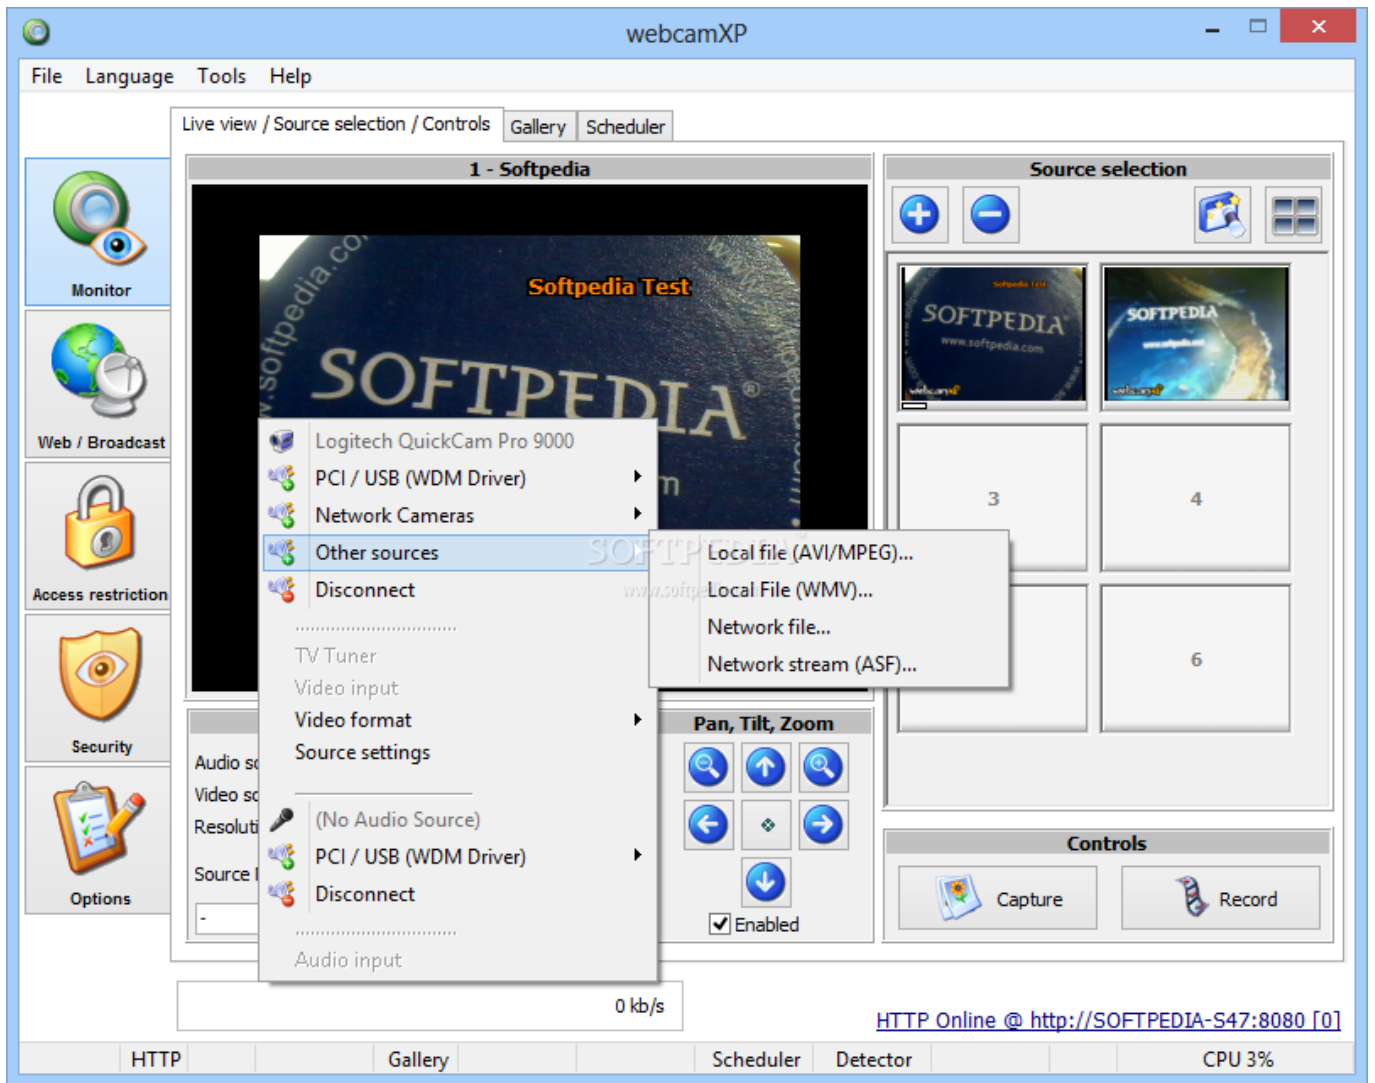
webcamXP

File Language Tools Help

Live view / Source selection / Controls Gallery Scheduler

Monitor

Web / Broadcast

Access restriction

Security

Options

1 - Softpedia

Softpedia Test

SOFTPEDIA

Logitech QuickCam Pro 9000
PCI / USB (WDM Driver)
Network Cameras
Other sources
Disconnect
TV Tuner
Video input
Video format
Source settings
(No Audio Source)
PCI / USB (WDM Driver)
Disconnect
Audio input

Local file (AVI/MPEG)...
Local File (WMV)...
Network file...
Network stream (ASF)...

Audio s
Video s
Resoluti
Source

Source selection

SOFTPEDIA

SOFTPEDIA

3

4

6

Pan, Tilt, Zoom

Enabled

Controls

Capture

Record

0 kb/s

HTTP Online @ http://SOFTPEDIA-S47:8080 [0]

HTTP Gallery Scheduler Detector CPU 3%